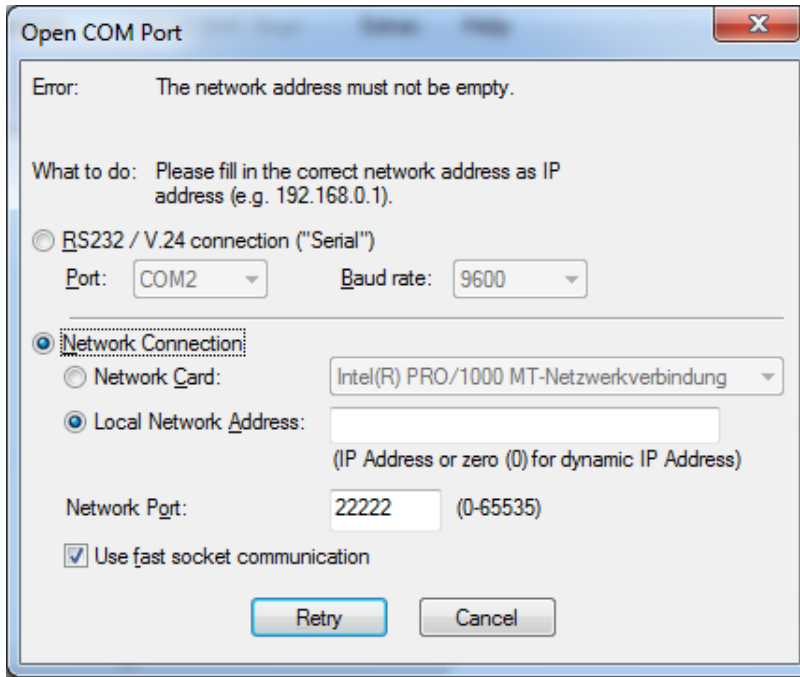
Open COM Port

Error: The network address must not be empty.

What to do: Please fill in the correct network address as IP address (e.g. 192.168.0.1).

RS232 / V.24 connection ("Serial")

Port: COM2

Baud rate: 9600

Network Connection

Network Card: Intel(R) PRO/1000 MT-Netzwerkverbindung

Local Network Address:

(IP Address or zero (0) for dynamic IP Address)

Network Port: 22222 (0-65535)

Use fast socket communication

Retry

Cancel